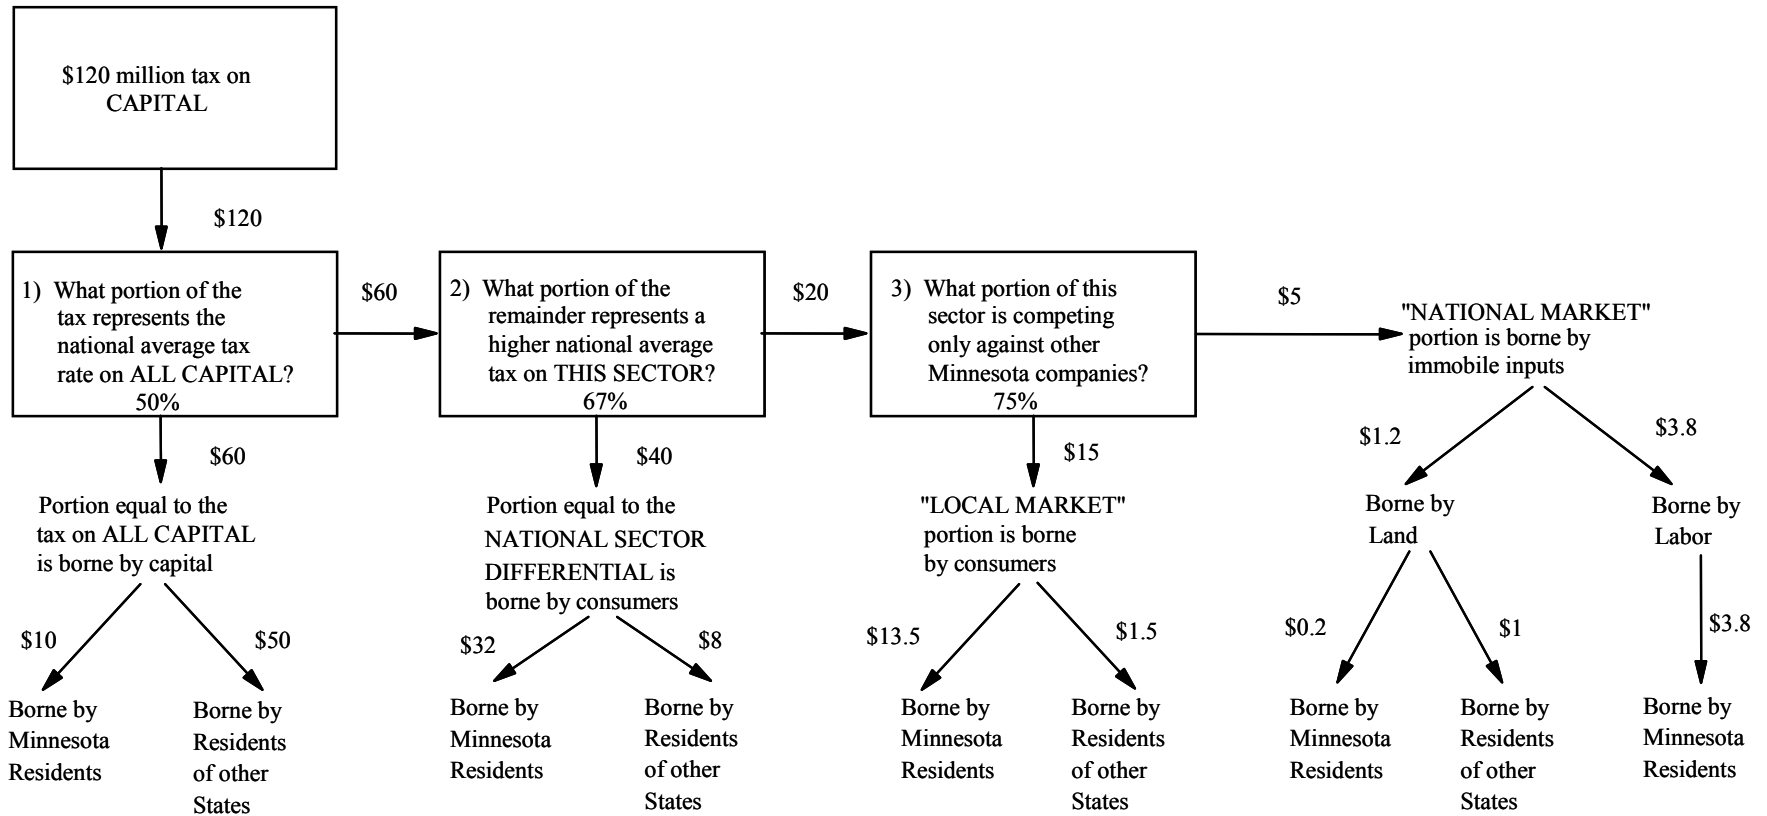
$120 million tax on CAPITAL

$120

1) What portion of the tax represents the national average tax rate on ALL CAPITAL?
50%

$60

2) What portion of the remainder represents a higher national average tax on THIS SECTOR?
67%

$20

3) What portion of this sector is competing only against other Minnesota companies?
75%

$5

"NATIONAL MARKET" portion is borne by immobile inputs

$60

Portion equal to the tax on ALL CAPITAL is borne by capital

$10

$50

Borne by Minnesota Residents

Borne by Residents of other States

$40

Portion equal to the NATIONAL SECTOR DIFFERENTIAL is borne by consumers

$32

$8

Borne by Minnesota Residents

Borne by Residents of other States

$15

"LOCAL MARKET" portion is borne by consumers

$13.5

$1.5

Borne by Minnesota Residents

Borne by Residents of other States

$1.2

$3.8

Borne by Land

Borne by Labor

$0.2

$1

$3.8

Borne by Minnesota Residents

Borne by Residents of other States

Borne by Minnesota Residents